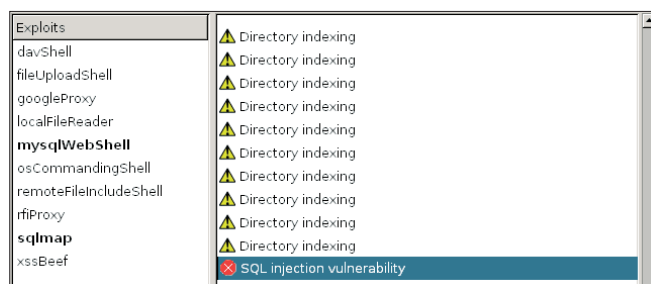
Exploits
davShell
fileUploadShell
googleProxy
localFileReader
mysqlWebShell
osCommandingShell
remoteFileIncludeShell
rfiProxy
sqlmap
xssBeef

Directory indexing
Directory indexing
Directory indexing
Directory indexing
Directory indexing
Directory indexing
Directory indexing
Directory indexing
Directory indexing
Directory indexing
SQL injection vulnerability